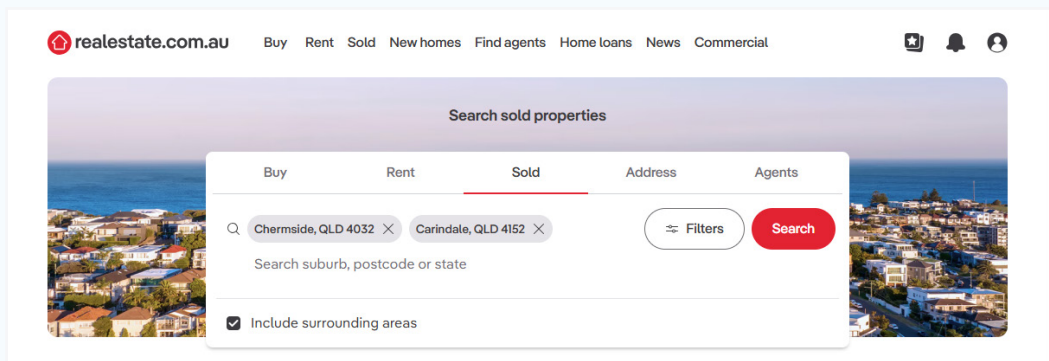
realestate.com.au

Buy Rent Sold New homes Find agents Home loans News Commercial

Search sold properties

Buy Rent Sold Address Agents

Chermside, QLD 4032 Carindale, QLD 4152

Filters Search

Search suburb, postcode or state

Include surrounding areas